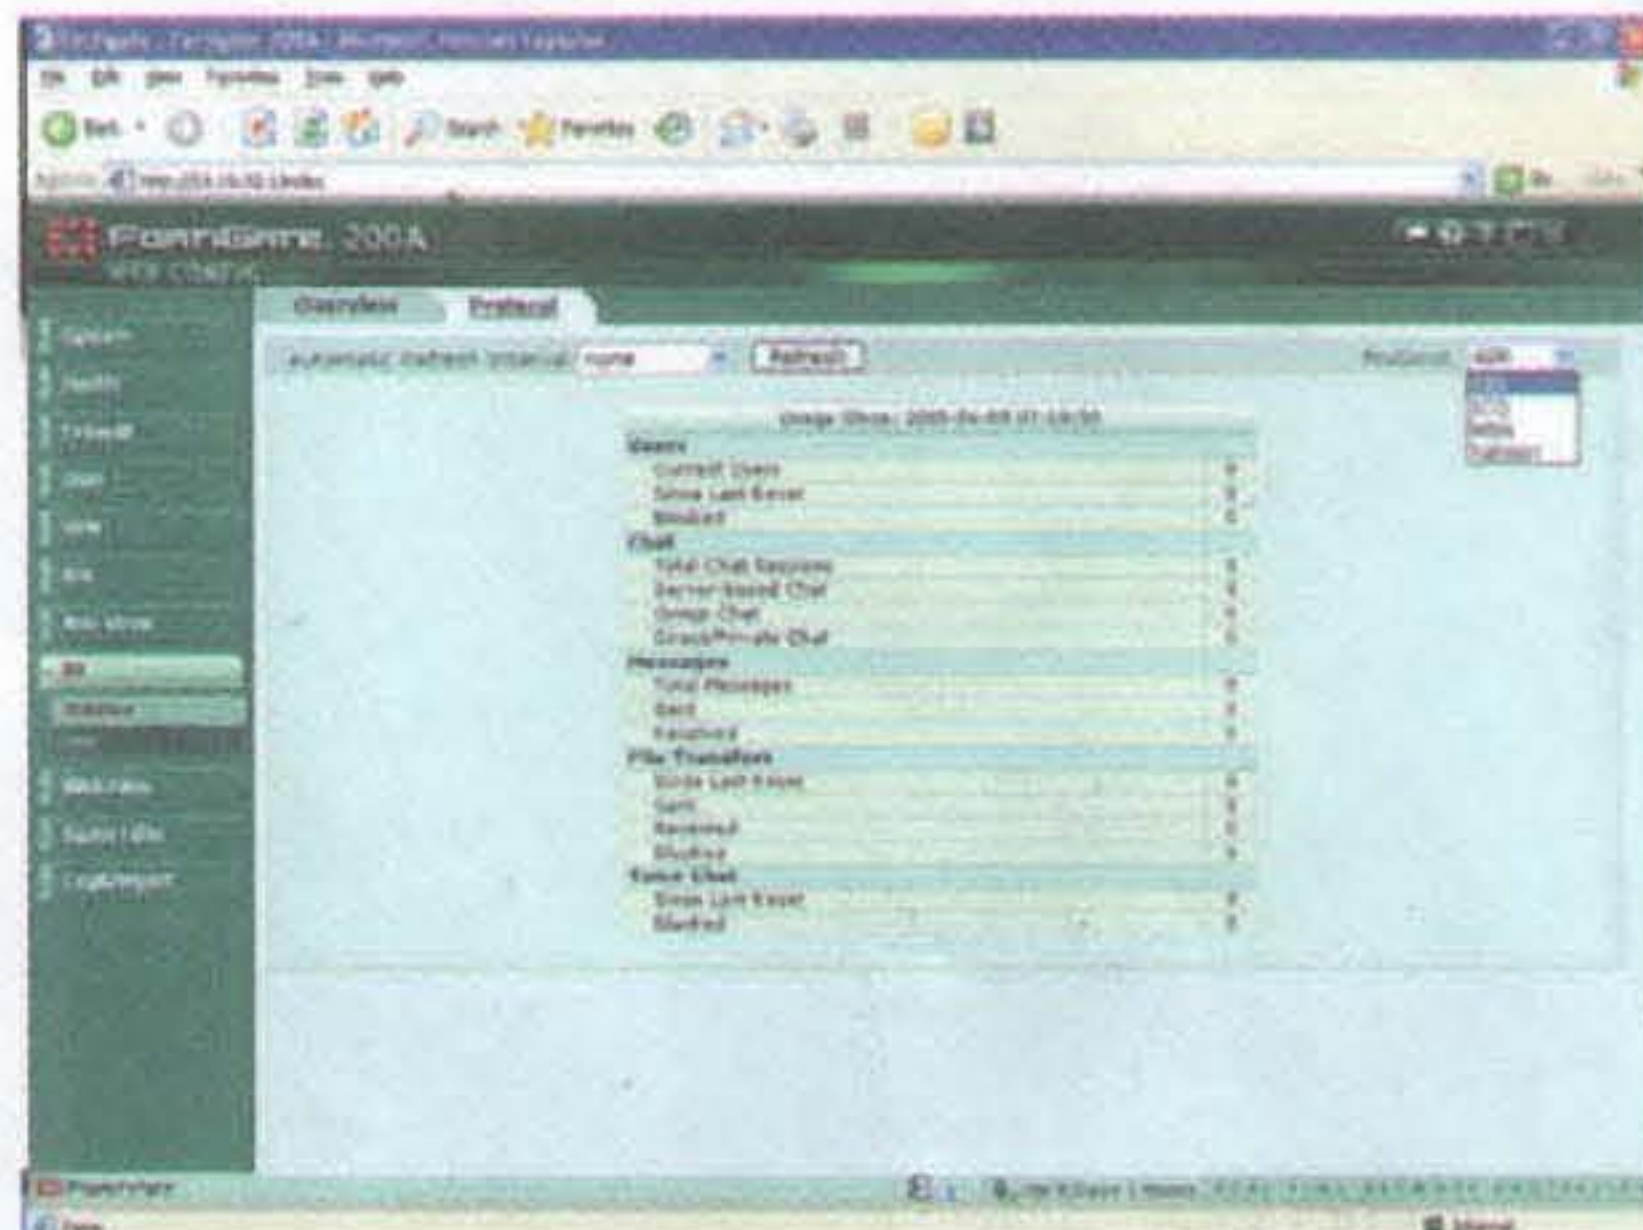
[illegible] - FortiGate 200A - Microsoft Internet Explorer

File Edit View Favorites Tools Help

Back Search Favorites

Address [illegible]

FortiGate 200A
WEB CONFIG

System
Router
Firewall
User
VPN
IPS
Anti-Virus
IM
Statistics
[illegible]
Web Filter
Spam Filter
Log&Report

Overview
Protocol

Automatic Refresh Interval: none
Refresh

Protocol: AIM

AIM
ICQ
MSN
Yahoo!

Usage Since: 2005-04-08 07:19:50

| | |
|---|---|
| **Users** | |
| Current Users | 0 |
| Since Last Reset | 0 |
| Blocked | 0 |
| **Chat** | |
| Total Chat Sessions | 0 |
| Server-based Chat | 0 |
| Group Chat | 0 |
| Direct/Private Chat | 0 |
| **Messages** | |
| Total Messages | 0 |
| Sent | 0 |
| Received | 0 |
| **File Transfers** | |
| Since Last Reset | 0 |
| Sent | 0 |
| Received | 0 |
| Blocked | 0 |
| **Voice Chat** | |
| Since Last Reset | 0 |
| Blocked | 0 |

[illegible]

Done
Internet